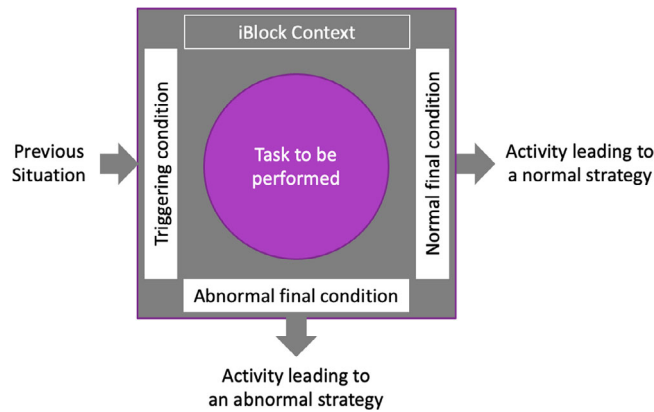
iBlock Context

Previous Situation

Triggering condition

Task to be performed

Normal final condition

Activity leading to a normal strategy

Abnormal final condition

Activity leading to an abnormal strategy